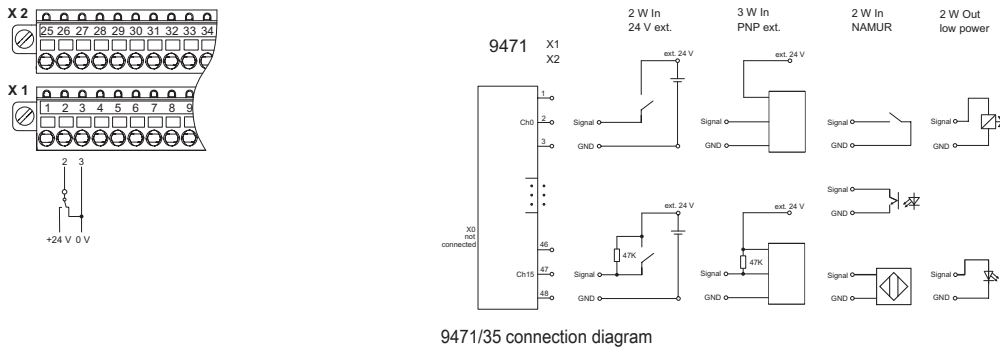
X 2
25 26 27 28 29 30 31 32 33 34

X 1
1 2 3 4 5 6 7 8 9

2 3

+24 V 0 V

9471 X1 X2

2 W In
24 V ext.

3 W In
PNP ext.

2 W In
NAMUR

2 W Out
low power

1
Ch0 2
3

ext. 24 V
Signal
GND

ext. 24 V

Signal
GND

Signal
GND

Signal
GND

X0
not
connected

46
Ch15 47
48

ext. 24 V
47K
Signal
GND

ext. 24 V
47K
Signal
GND

Signal
GND

Signal
GND

9471/35 connection diagram